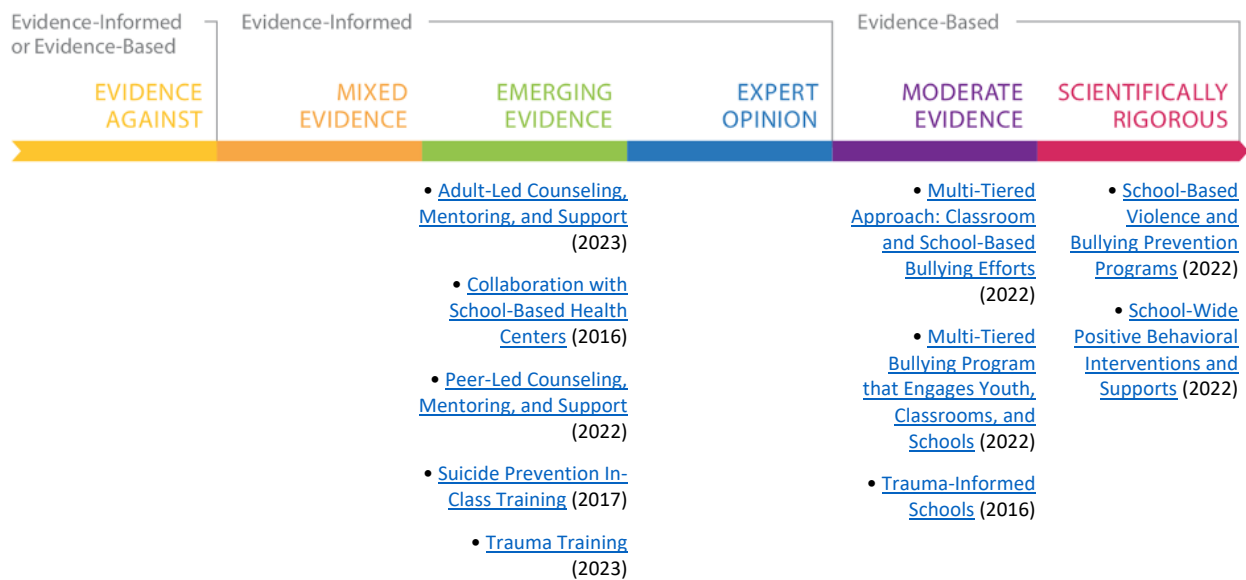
Evidence-Informed or Evidence-Based

Evidence-Informed

Evidence-Based

EVIDENCE AGAINST

MIXED EVIDENCE

EMERGING EVIDENCE

EXPERT OPINION

MODERATE EVIDENCE

SCIENTIFICALLY RIGOROUS

• Adult-Led Counseling, Mentoring, and Support (2023)

• Collaboration with School-Based Health Centers (2016)

• Peer-Led Counseling, Mentoring, and Support (2022)

• Suicide Prevention In-Class Training (2017)

• Trauma Training (2023)

• Multi-Tiered Approach: Classroom and School-Based Bullying Efforts (2022)

• Multi-Tiered Bullying Program that Engages Youth, Classrooms, and Schools (2022)

• Trauma-Informed Schools (2016)

• School-Based Violence and Bullying Prevention Programs (2022)

• School-Wide Positive Behavioral Interventions and Supports (2022)